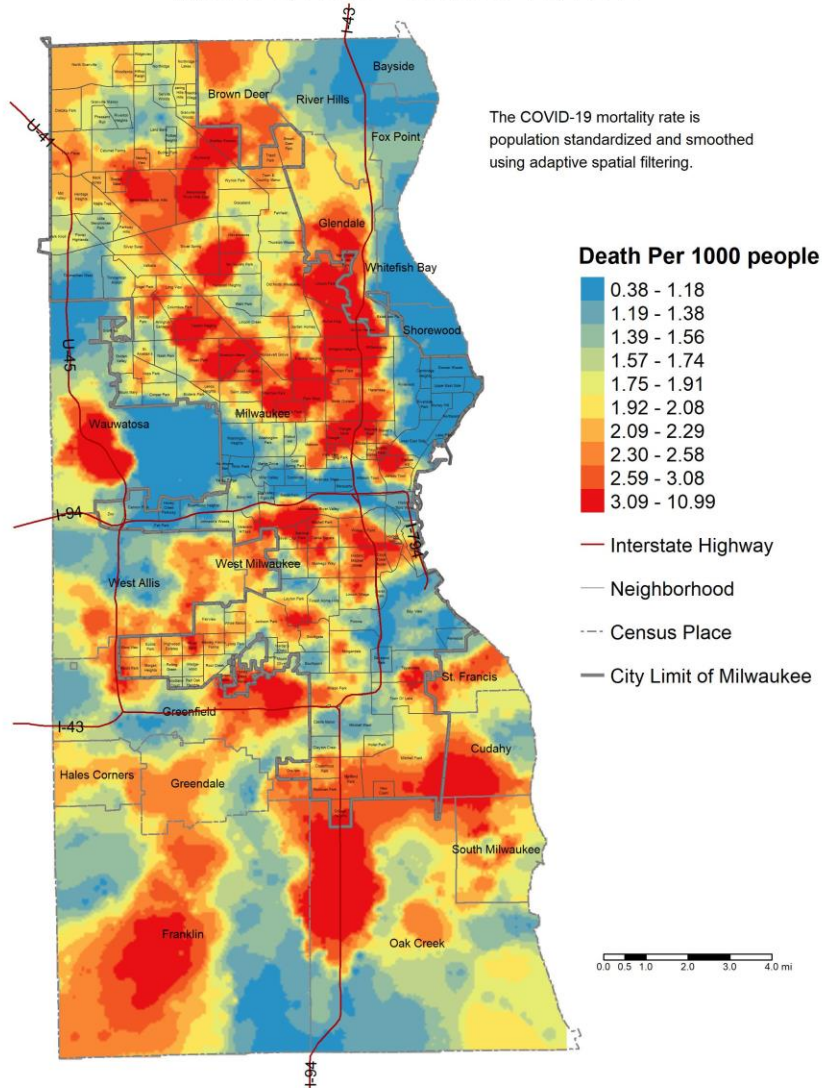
I-43

Bayside

Brown Deer

River Hills

U-41

Fox Point

The COVID-19 mortality rate is population standardized and smoothed using adaptive spatial filtering.

Glendale

Whitefish Bay

Death Per 1000 people

0.38 - 1.18
1.19 - 1.38
1.39 - 1.56
1.57 - 1.74
1.75 - 1.91
1.92 - 2.08
2.09 - 2.29
2.30 - 2.58
2.59 - 3.08
3.09 - 10.99

Shorewood

U-45

Wauwatosa

Milwaukee

I-94

I-794

West Allis

West Milwaukee

Interstate Highway

Neighborhood

Census Place

City Limit of Milwaukee

St. Francis

I-43

Greenfield

Cudahy

Hales Corners

Greendale

South Milwaukee

Franklin

Oak Creek

0.0 0.5 1.0 2.0 3.0 4.0 mi

I-94